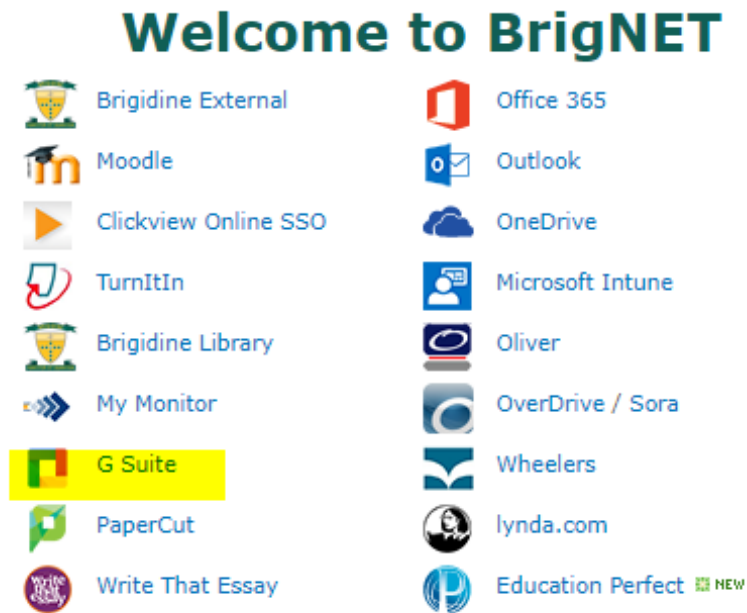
Welcome to BrigNET

Brigidine External
Moodle
Clickview Online SSO
TurnItIn
Brigidine Library
My Monitor
G Suite
PaperCut
Write That Essay

Office 365
Outlook
OneDrive
Microsoft Intune
Oliver
OverDrive / Sora
Wheelers
lynda.com
Education Perfect NEW